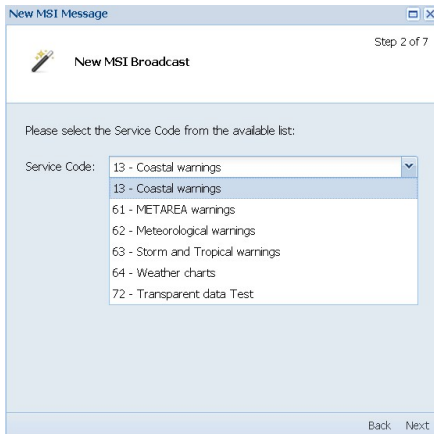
New MSI Message

Step 2 of 7

New MSI Broadcast

Please select the Service Code from the available list:

Service Code: 13 - Coastal warnings

13 - Coastal warnings
61 - METAREA warnings
62 - Meteorological warnings
63 - Storm and Tropical warnings
64 - Weather charts
72 - Transparent data Test

Back Next